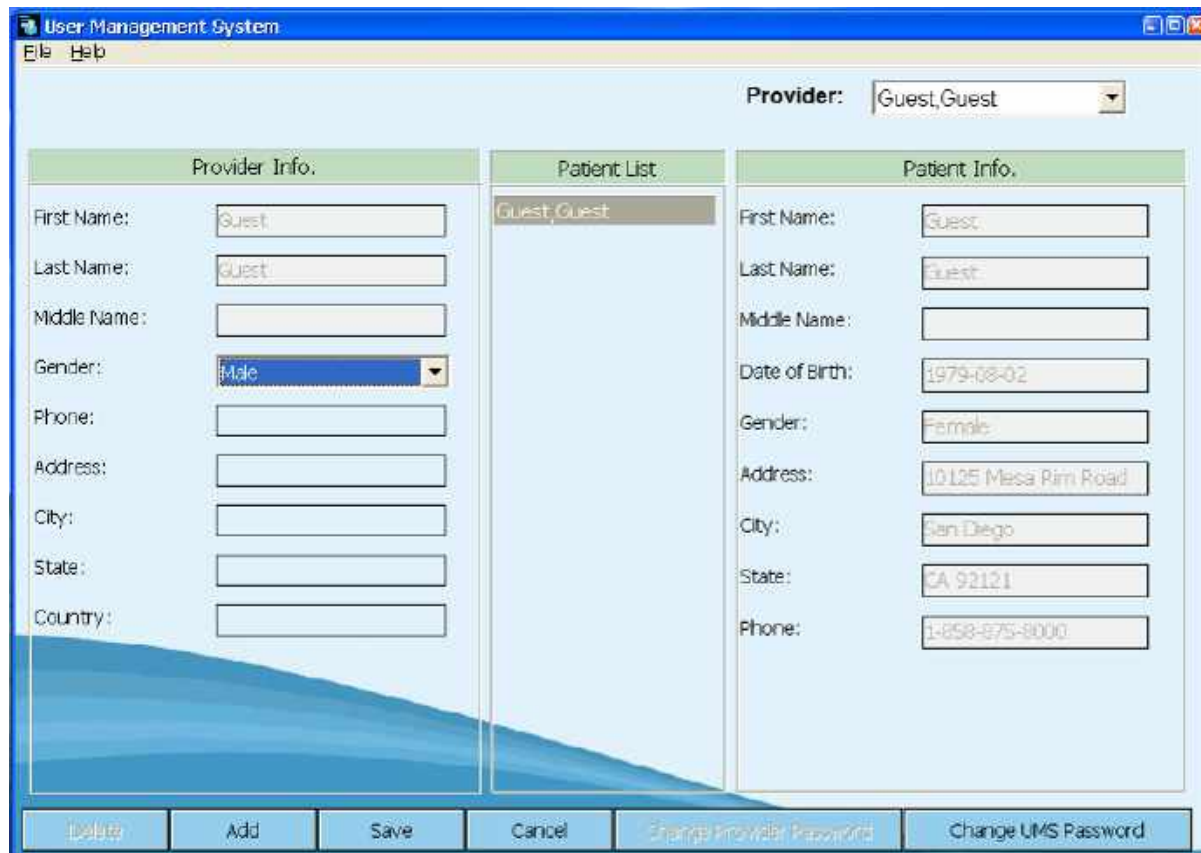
User Management System

File Help

Provider: Guest,Guest

Provider Info.

First Name: Guest

Last Name: Guest

Middle Name:

Gender: Male

Phone:

Address:

City:

State:

Country:

Patient List

Guest,Guest

Patient Info.

First Name: Guest

Last Name: Guest

Middle Name:

Date of Birth: 1979-08-02

Gender: Female

Address: 10125 Mesa Rim Road

City: San Diego

State: CA 92121

Phone: 1-858-875-8000

Delete | Add | Save | Cancel | Change Provider Password | Change UMS Password